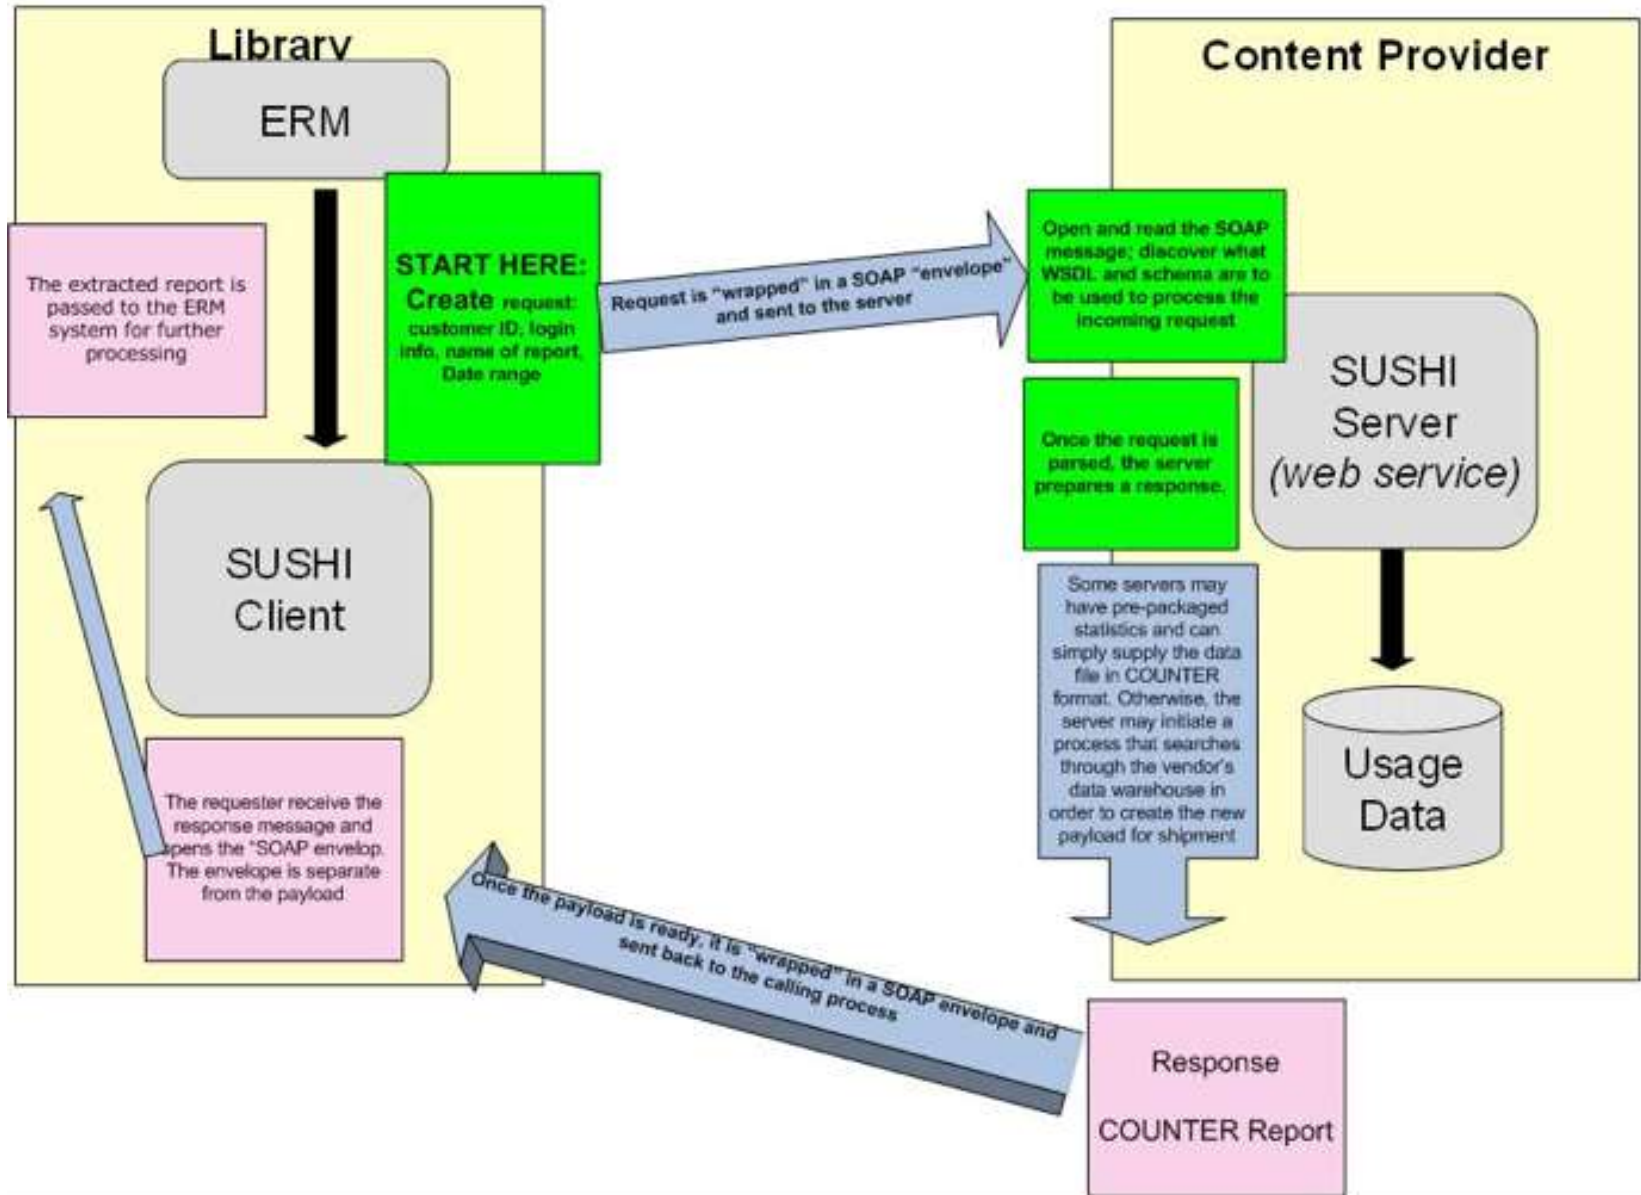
Library

ERM

The extracted report is passed to the ERM system for further processing

START HERE: Create request: customer ID, login info, name of report, Date range

Request is "wrapped" in a SOAP "envelope" and sent to the server

SUSHI Client

The requester receive the response message and opens the "SOAP envelop. The envelope is separate from the payload

Content Provider

Open and read the SOAP message; discover what WSDL and schema are to be used to process the incoming request

SUSHI Server (web service)

Once the request is parsed, the server prepares a response.

Some servers may have pre-packaged statistics and can simply supply the data file in COUNTER format. Otherwise, the server may initiate a process that searches through the vendor's data warehouse in order to create the new payload for shipment

Usage Data

Once the payload is ready, it is "wrapped" in a SOAP envelope and sent back to the calling process

Response

COUNTER Report